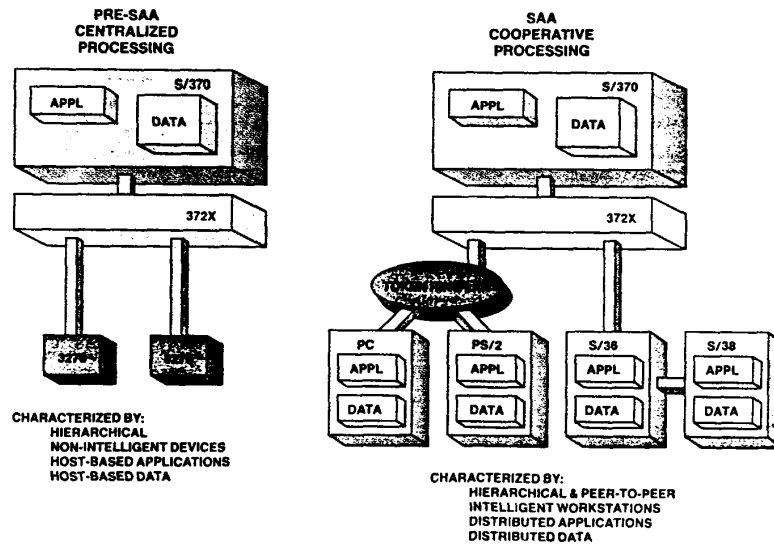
PRE-SAA CENTRALIZED PROCESSING

S/370

APPL

DATA

372X

327X

327X

CHARACTERIZED BY:
HIERARCHICAL
NON-INTELLIGENT DEVICES
HOST-BASED APPLICATIONS
HOST-BASED DATA

SAA COOPERATIVE PROCESSING

S/370

APPL

DATA

372X

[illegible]

PC

APPL

DATA

PS/2

APPL

DATA

S/36

APPL

DATA

S/38

APPL

DATA

CHARACTERIZED BY:
HIERARCHICAL & PEER-TO-PEER
INTELLIGENT WORKSTATIONS
DISTRIBUTED APPLICATIONS
DISTRIBUTED DATA